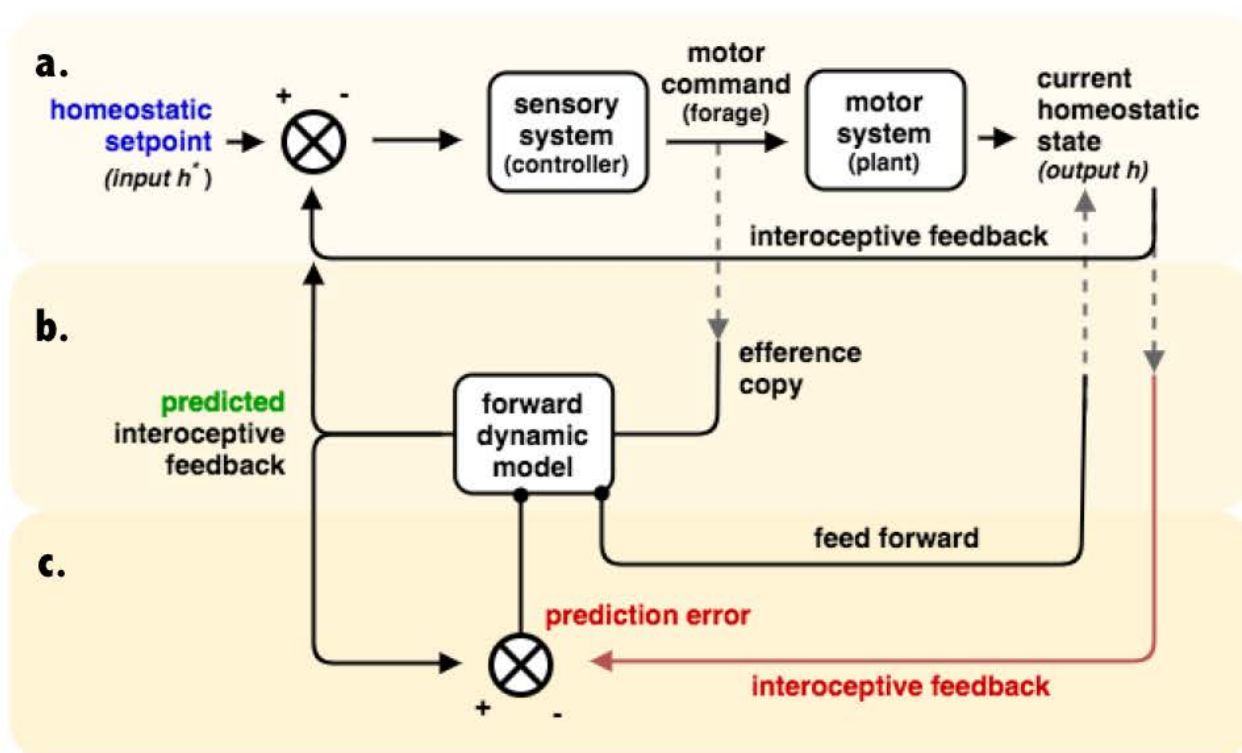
a.

homeostatic setpoint
(input $h^*$)

+ -

sensory system
(controller)

motor command
(forage)

motor system
(plant)

current homeostatic state
(output h)

interoceptive feedback

b.

efference copy

predicted interoceptive feedback

forward dynamic model

feed forward

c.

prediction error

interoceptive feedback

+ -